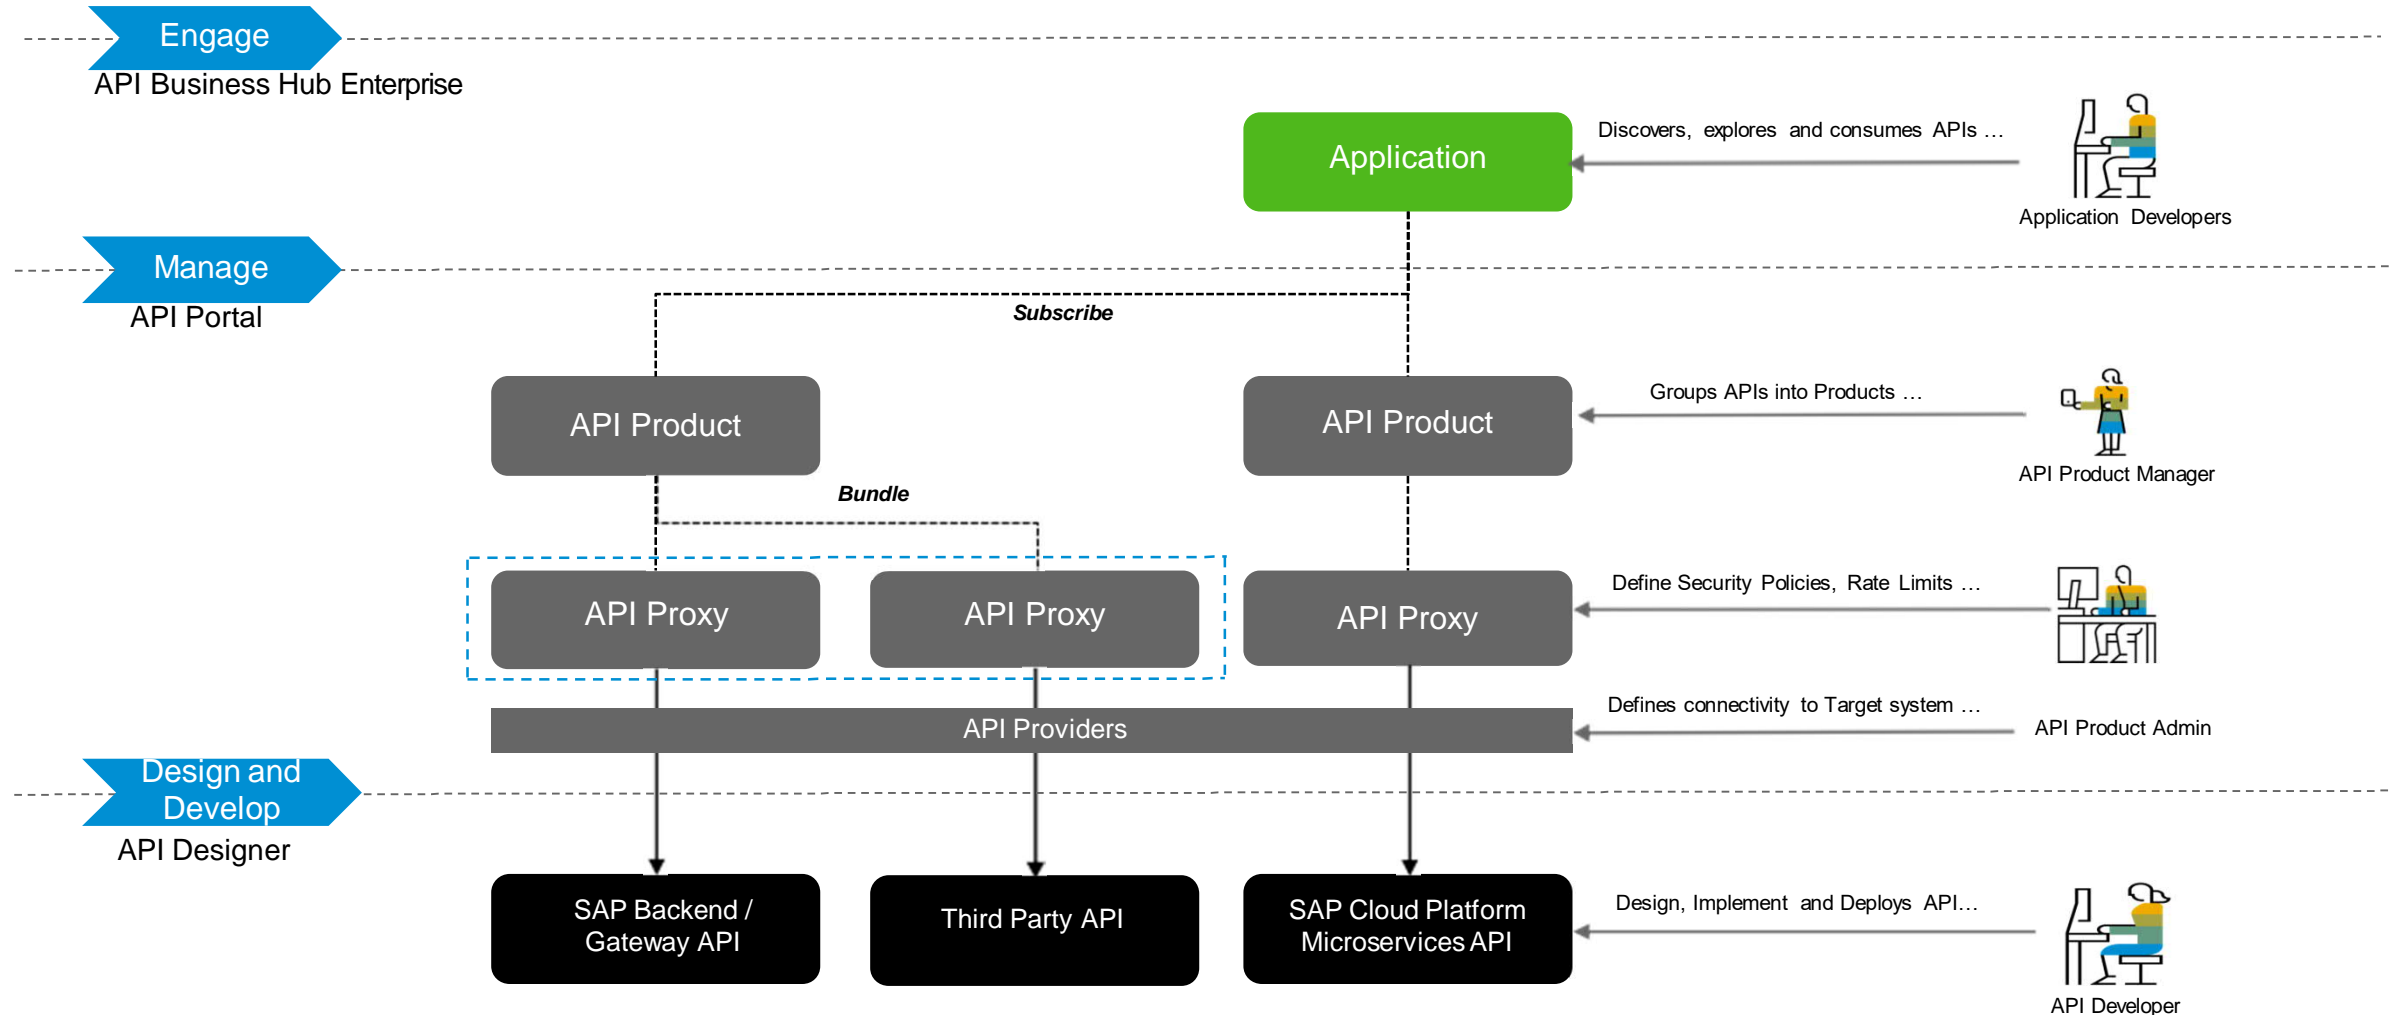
Engage
API Business Hub Enterprise

Application

Discovers, explores and consumes APIs ...

Application Developers

Manage
API Portal

Subscribe

API Product

API Product

Groups APIs into Products ...

API Product Manager

Bundle

API Proxy

API Proxy

API Proxy

Define Security Policies, Rate Limits ...

Defines connectivity to Target system ...

API Providers

API Product Admin

Design and Develop
API Designer

SAP Backend / Gateway API

Third Party API

SAP Cloud Platform Microservices API

Design, Implement and Deploys API...

API Developer